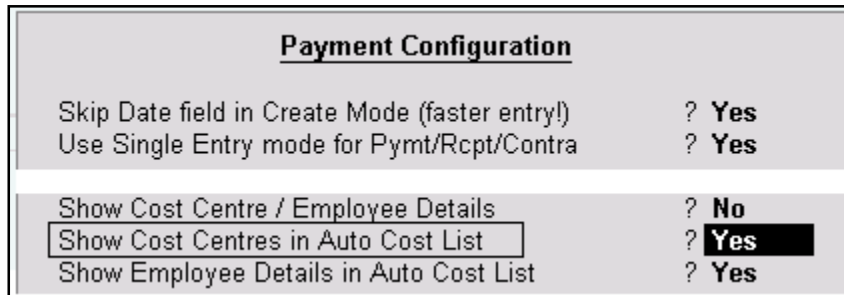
Payment Configuration

Skip Date field in Create Mode (faster entry!) ? Yes
Use Single Entry mode for Pymt/Rcpt/Contra ? Yes

Show Cost Centre / Employee Details ? No
Show Cost Centres in Auto Cost List ? Yes
Show Employee Details in Auto Cost List ? Yes